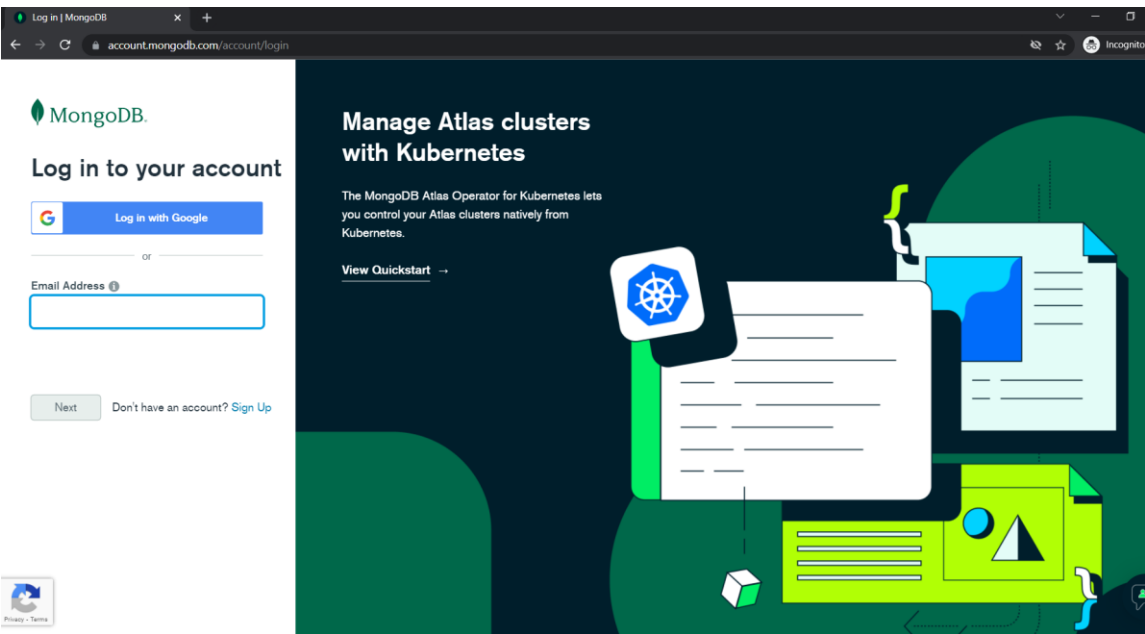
Log in | MongoDB ×

account.mongodb.com/account/login

Incognito

MongoDB.

Log in to your account

Log in with Google

or

Email Address

Next Don't have an account? Sign Up

Privacy - Terms

Manage Atlas clusters with Kubernetes

The MongoDB Atlas Operator for Kubernetes lets you control your Atlas clusters natively from Kubernetes.

View Quickstart →